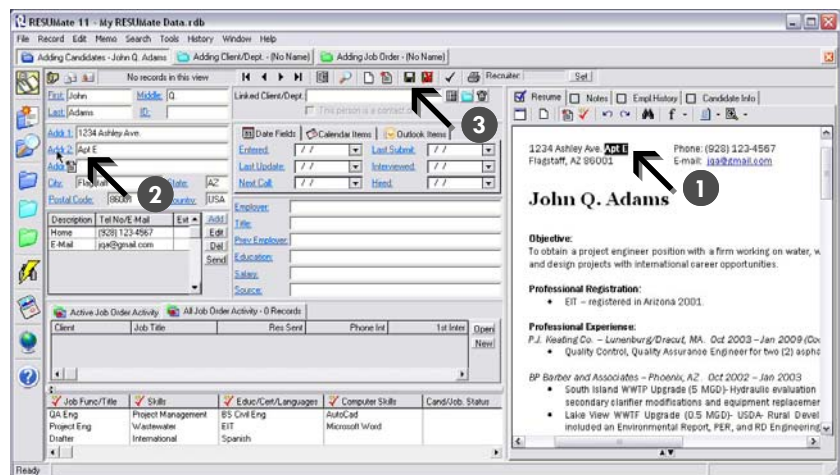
RESUMate 11 - My RESUMate Data.rdb

File Record Edit Memo Search Tools History Window Help

Adding Candidates - John Q. Adams | Adding Client/Dept. - (No Name) | Adding Job Order - (No Name)

No records in this view

Recruiter: Set

First: John Middle: Q
Last: Adams ID:

Addr 1: 1234 Ashley Ave.
Addr 2: Apt E
Addr 3:
City: Flagstaff State: AZ
Postal Code: 86001 Country: USA

| Description | Tel No/E-Mail | Ext |
|---|---|---|
| Home | (928) 123-4567 | |
| E-Mail | jqa@gmail.com | |

Add
Edit
Del
Send

Linked Client/Dept.:
This person is a contact

Date Fields | Calendar Items | Outlook Items

Entered: / / Last Submit: / /
Last Update: / / Interviewed: / /
Next Call: / / Hired: / /

Employer:
Title:
Prev Employer:
Education:
Salary:
Source:

Active Job Order Activity | All Job Order Activity - 0 Records

| Client | Job Title | Res Sent | Phone Int | 1st Inter |
|---|---|---|---|---|

Open
New

| Job Func/Title | Skills | Educ/Cert/Languages | Computer Skills | Cand/Job. Status |
|---|---|---|---|---|
| QA Eng | Project Management | BS Civil Eng | AutoCad | |
| Project Eng | Wastewater | EIT | Microsoft Word | |
| Drafter | International | Spanish | | |

Resume | Notes | Empl History | Candidate Info

1234 Ashley Ave. Apt E Phone: (928) 123-4567
Flagstaff, AZ 86001 E-mail: jqa@gmail.com

John Q. Adams

Objective:
To obtain a project engineer position with a firm working on water, w and design projects with international career opportunities.

Professional Registration:
• EIT – registered in Arizona 2001

Professional Experience:
P.J. Keating Co. – Lunenburg/Dracut, MA. Oct 2003 – Jan 2009 (Co
• Quality Control, Quality Assurance Engineer for two (2) asphe

BP Barber and Associates – Phoenix, AZ. Oct 2002 – Jan 2003
• South Island WWTP Upgrade (5 MGD)- Hydraulic evaluation secondary clarifier modifications and equipment replacemer
• Lake View WWTF Upgrade (0.5 MGD)- USDA- Rural Devel included an Environmental Report, PER, and RD Engineering

1 2 3

Ready